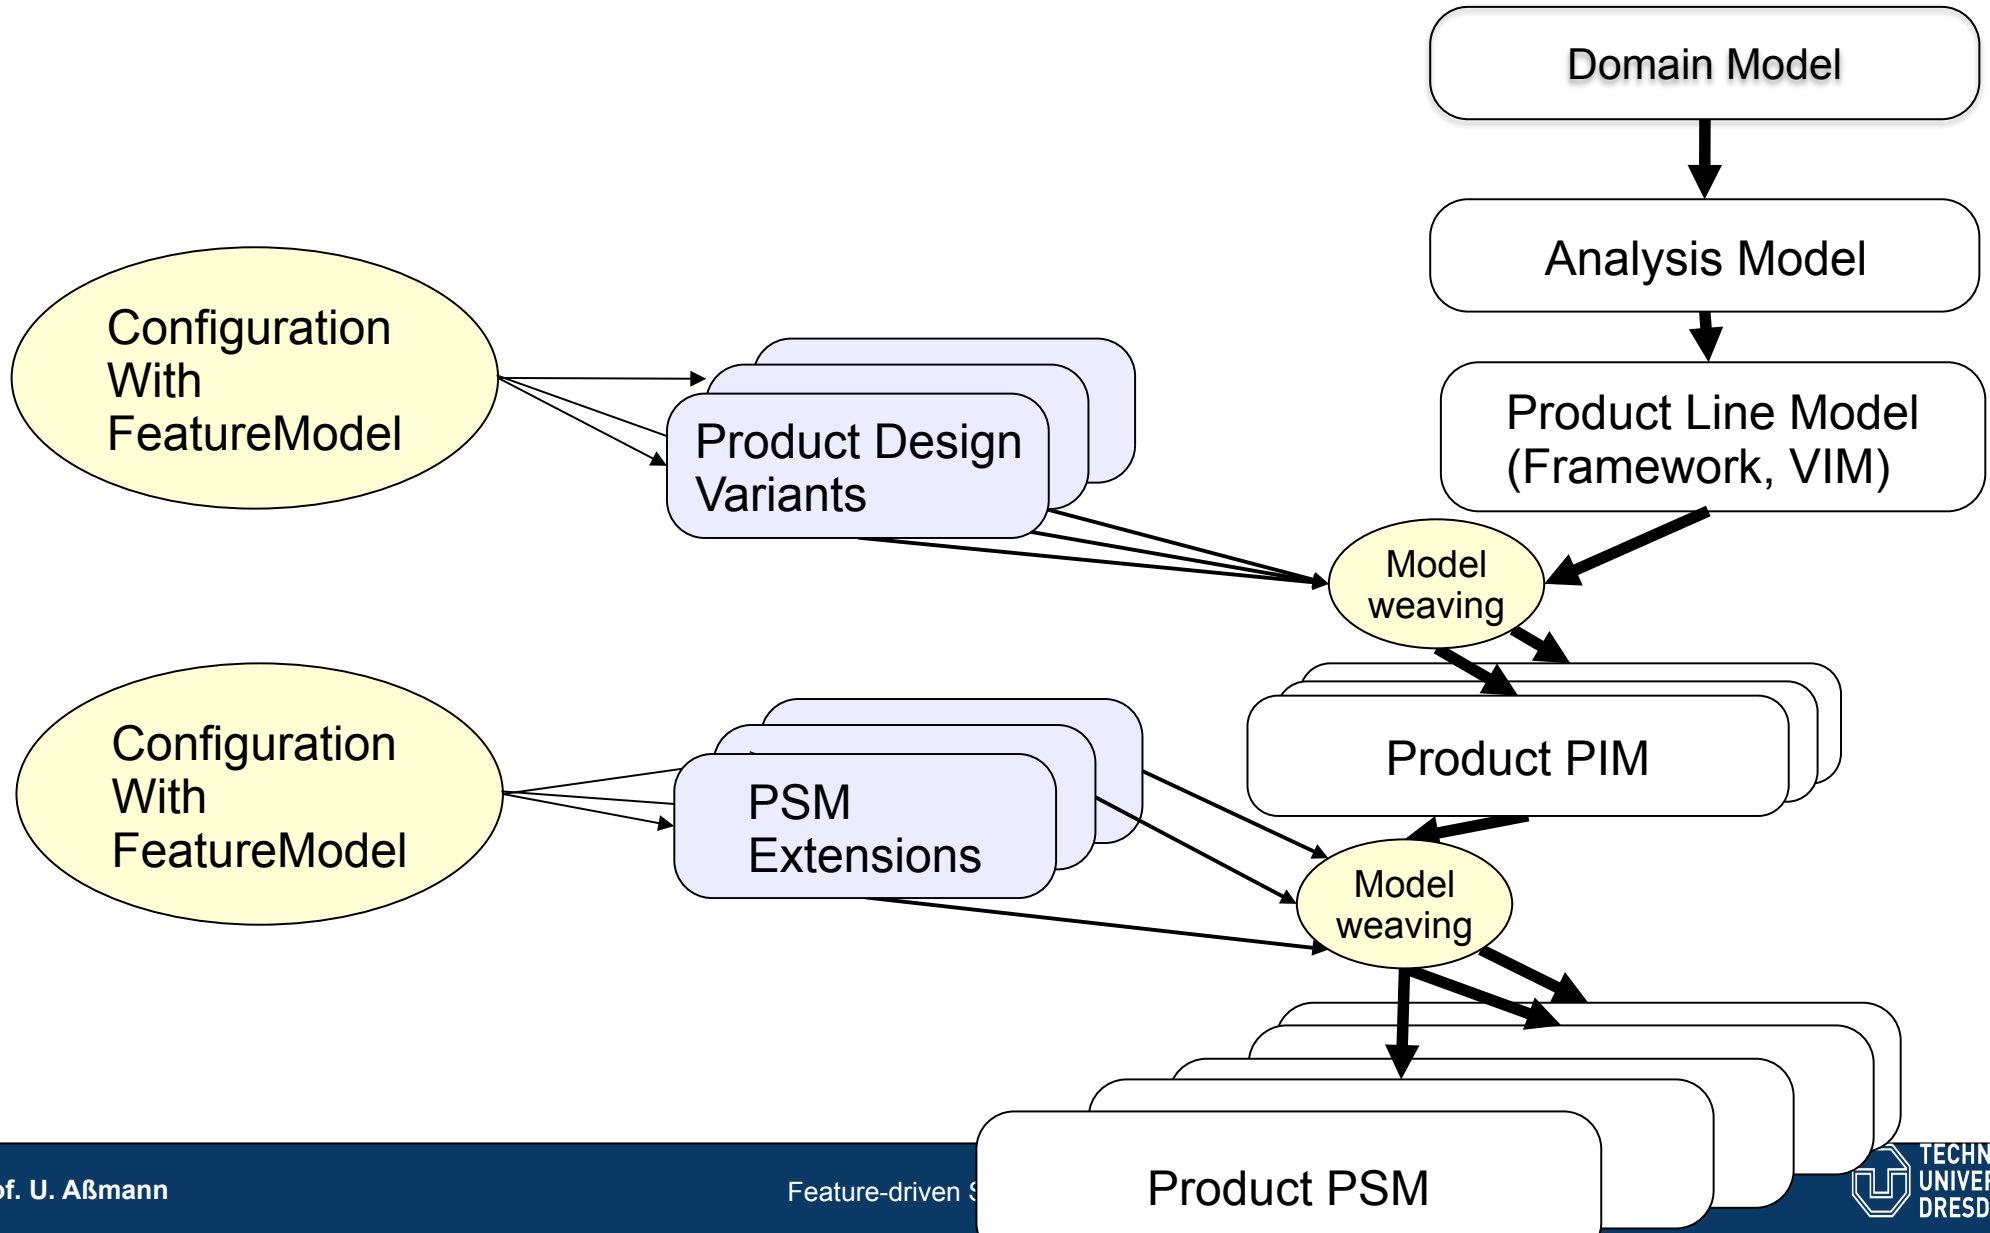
Domain Model

Analysis Model

Configuration With FeatureModel

Product Design Variants

Product Line Model (Framework, VIM)

Model weaving

Product PIM

Configuration With FeatureModel

PSM Extensions

Model weaving

Product PSM

of. U. Aßmann

Feature-driven S

TECHN UNIVE DRESD